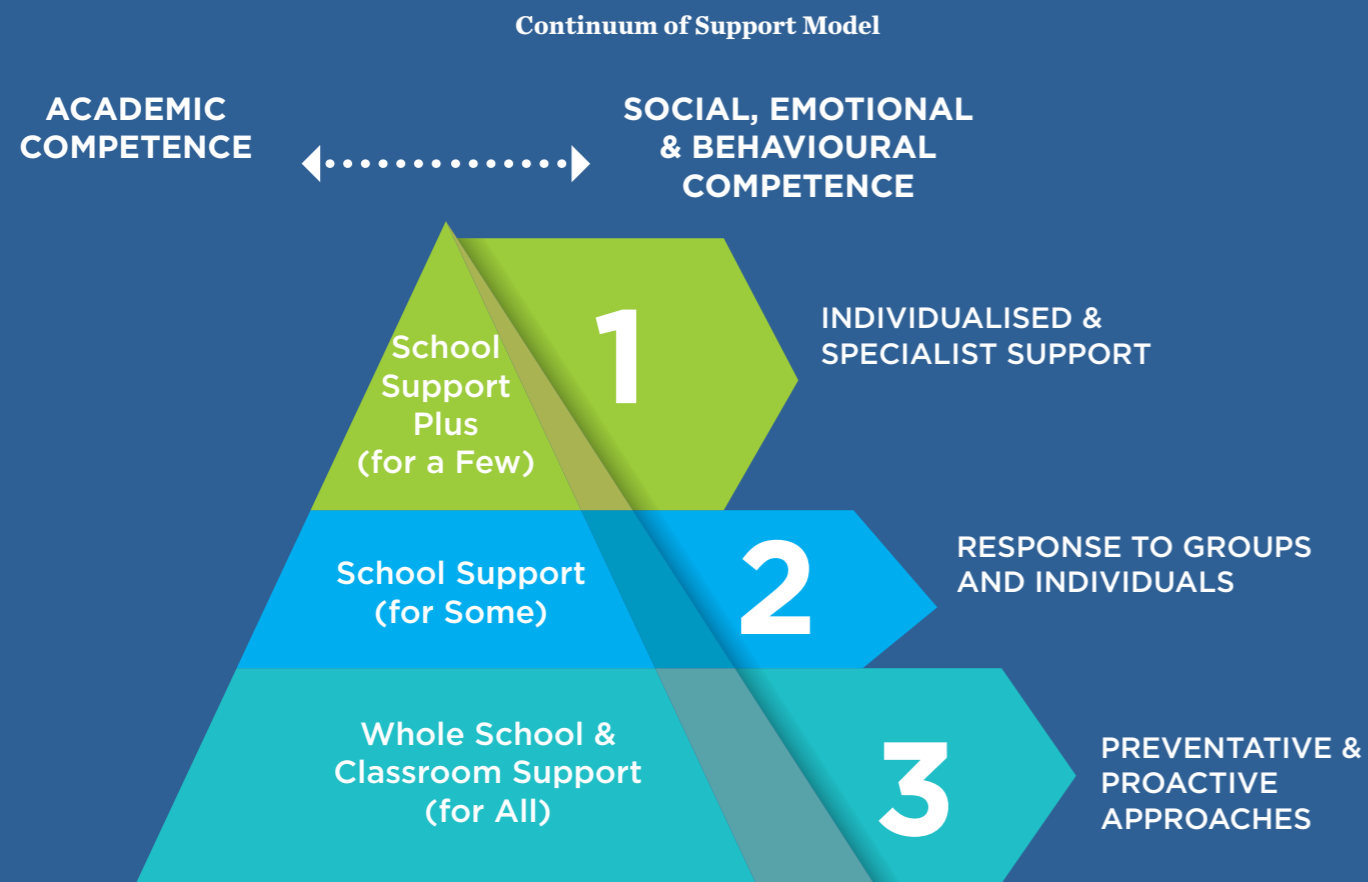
Continuum of Support Model

ACADEMIC COMPETENCE

SOCIAL, EMOTIONAL & BEHAVIOURAL COMPETENCE

School Support Plus (for a Few)

1

INDIVIDUALISED & SPECIALIST SUPPORT

School Support (for Some)

2

RESPONSE TO GROUPS AND INDIVIDUALS

Whole School & Classroom Support (for All)

3

PREVENTATIVE & PROACTIVE APPROACHES